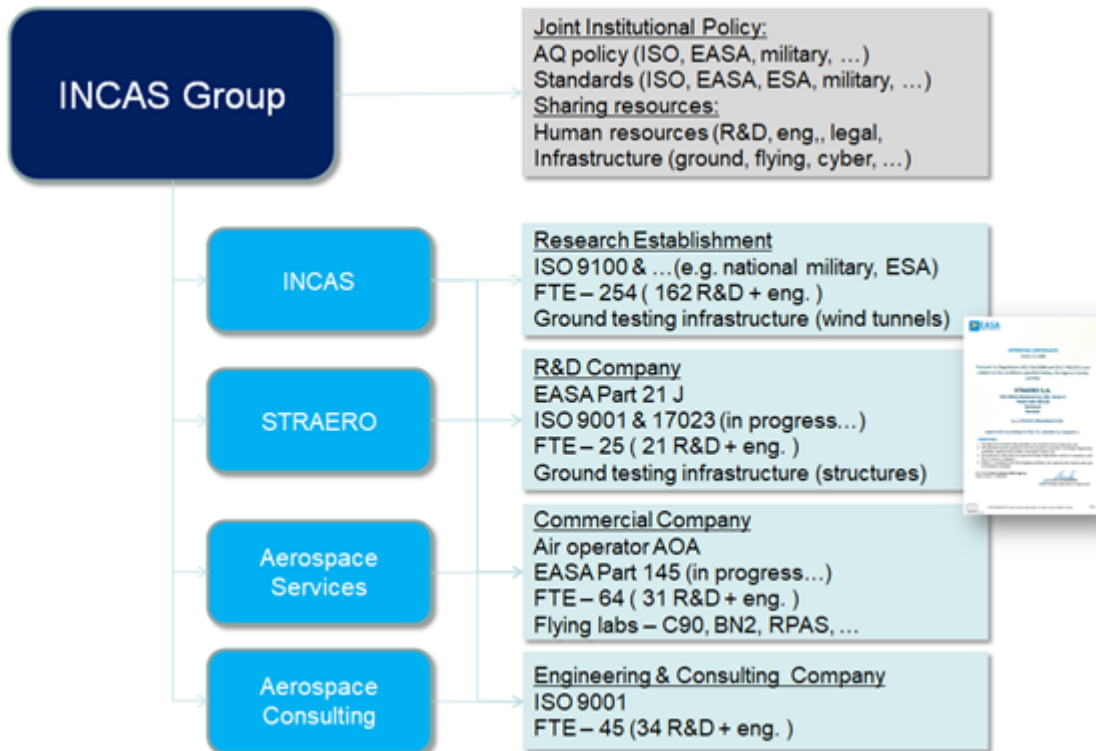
INCAS Group

Joint Institutional Policy:
AQ policy (ISO, EASA, military, …)
Standards (ISO, EASA, ESA, military, …)
Sharing resources:
Human resources (R&D, eng,, legal,
Infrastructure (ground, flying, cyber, …)

INCAS

Research Establishment
ISO 9100 & …(e.g. national military, ESA)
FTE – 254 ( 162 R&D + eng. )
Ground testing infrastructure (wind tunnels)

STRAERO

R&D Company
EASA Part 21 J
ISO 9001 & 17023 (in progress…)
FTE – 25 ( 21 R&D + eng. )
Ground testing infrastructure (structures)

EASA

Aerospace Services

Commercial Company
Air operator AOA
EASA Part 145 (in progress…)
FTE – 64 ( 31 R&D + eng. )
Flying labs – C90, BN2, RPAS, …

Aerospace Consulting

Engineering & Consulting Company
ISO 9001
FTE – 45 (34 R&D + eng. )